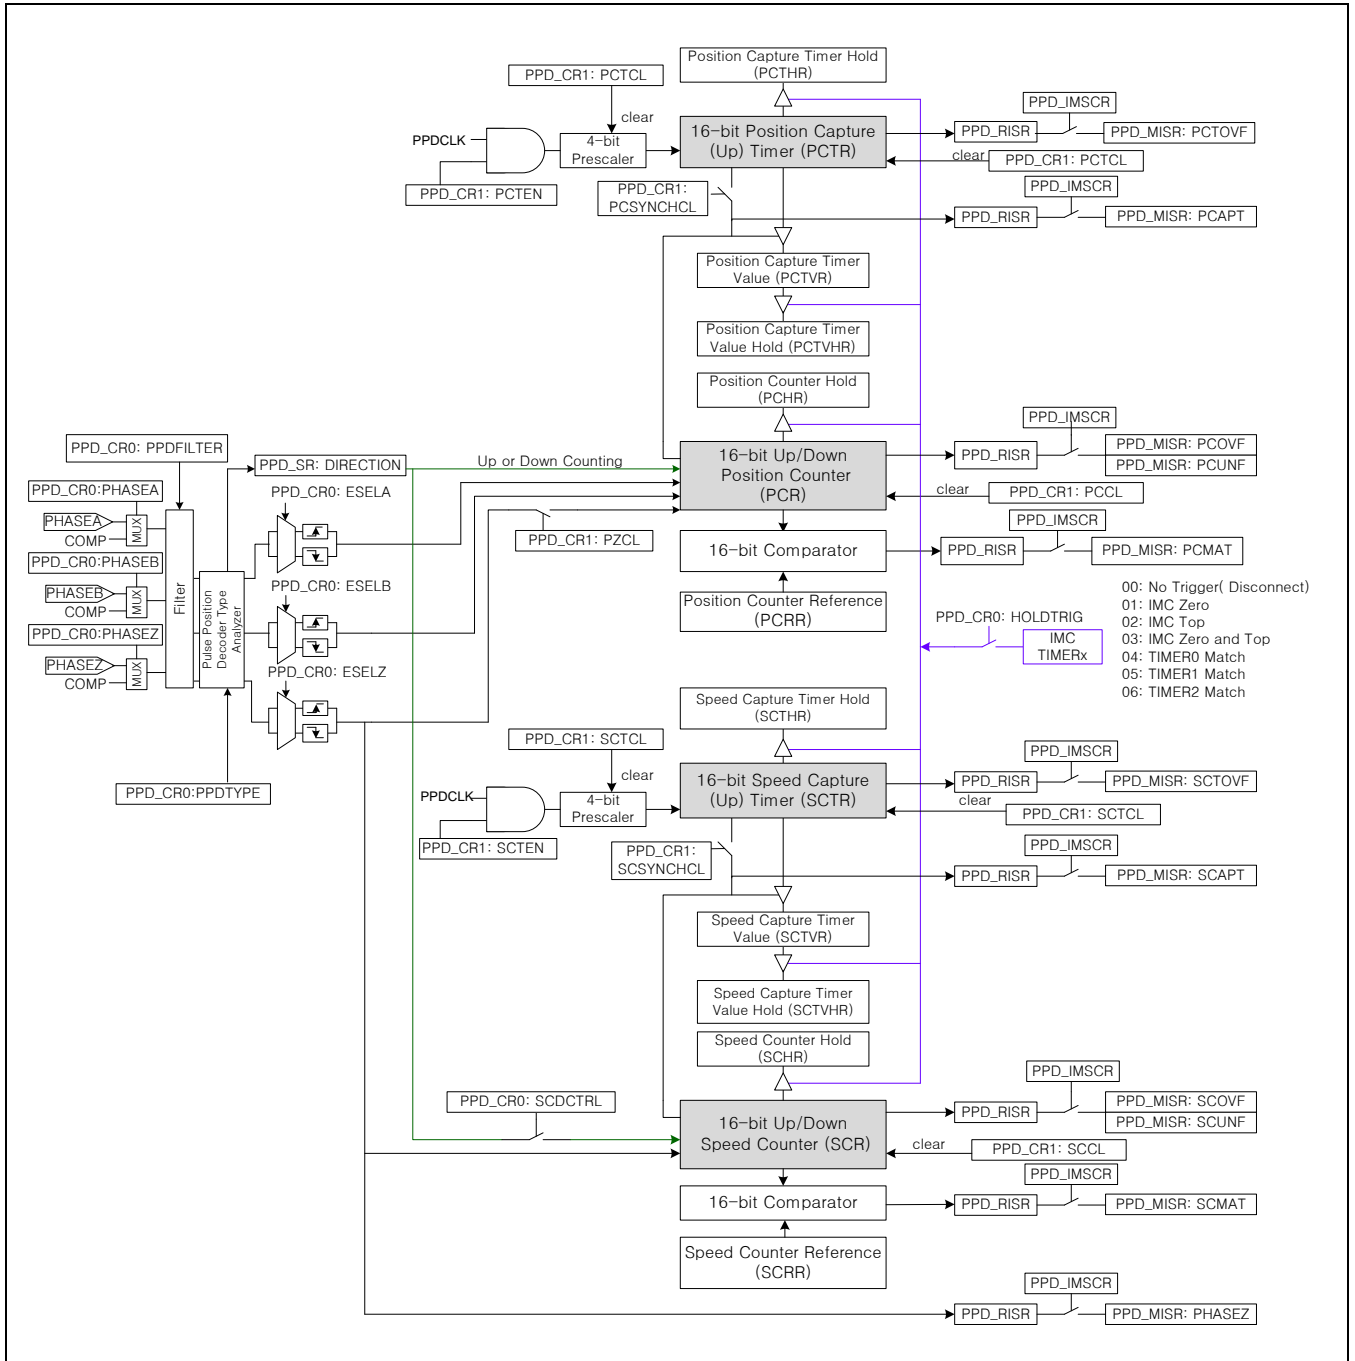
Position Capture Timer Hold (PCTHR)

PPD_CR1: PCTCL

clear

PPDCLK

4-bit Prescaler

16-bit Position Capture (Up) Timer (PCTR)

PPD_IMSCR

PPD_RISR

PPD_MISR: PCTOVF

clear

PPD_CR1: PCTCL

PPD_CR1: PCTEN

PPD_CR1: PCSYNCHCL

PPD_IMSCR

PPD_RISR

PPD_MISR: PCAPT

Position Capture Timer Value (PCTVR)

Position Capture Timer Value Hold (PCTVHR)

Position Counter Hold (PCHR)

PPD_CR0: PPDFILTER

PPD_SR: DIRECTION

Up or Down Counting

16-bit Up/Down Position Counter (PCR)

PPD_IMSCR

PPD_RISR

PPD_MISR: PCOVF

PPD_MISR: PCUNF

PPD_CR0:PHASEA

PPD_CR0: ESELA

clear

PPD_CR1: PCCL

PHASEA

MUX

COMP

PPD_CR1: PZCL

PPD_CR0:PHASEB

16-bit Comparator

PPD_IMSCR

PPD_RISR

PPD_MISR: PCMAT

PPD_CR0: ESELB

PHASEB

MUX

COMP

Filter

Pulse Position Decoder Type Analyzer

Position Counter Reference (PCRR)

00: No Trigger( Disconnect)
01: IMC Zero
02: IMC Top
03: IMC Zero and Top
04: TIMER0 Match
05: TIMER1 Match
06: TIMER2 Match

PPD_CR0:PHASEZ

PPD_CR0: HOLDTRIG

PHASEZ

MUX

COMP

PPD_CR0: ESELZ

IMC TIMERx

Speed Capture Timer Hold (SCTHR)

PPD_CR1: SCTCL

clear

PPD_CR0:PPDTYPE

PPDCLK

4-bit Prescaler

16-bit Speed Capture (Up) Timer (SCTR)

PPD_IMSCR

PPD_RISR

PPD_MISR: SCTOVF

clear

PPD_CR1: SCTCL

PPD_CR1: SCTEN

PPD_CR1: SCSYNCHCL

PPD_IMSCR

PPD_RISR

PPD_MISR: SCAPT

Speed Capture Timer Value (SCTVR)

Speed Capture Timer Value Hold (SCTVHR)

Speed Counter Hold (SCHR)

PPD_IMSCR

PPD_CR0: SCDCTRL

16-bit Up/Down Speed Counter (SCR)

PPD_RISR

PPD_MISR: SCOVF

PPD_MISR: SCUNF

clear

PPD_CR1: SCCL

PPD_IMSCR

16-bit Comparator

PPD_RISR

PPD_MISR: SCMAT

Speed Counter Reference (SCRR)

PPD_IMSCR

PPD_RISR

PPD_MISR: PHASEZ